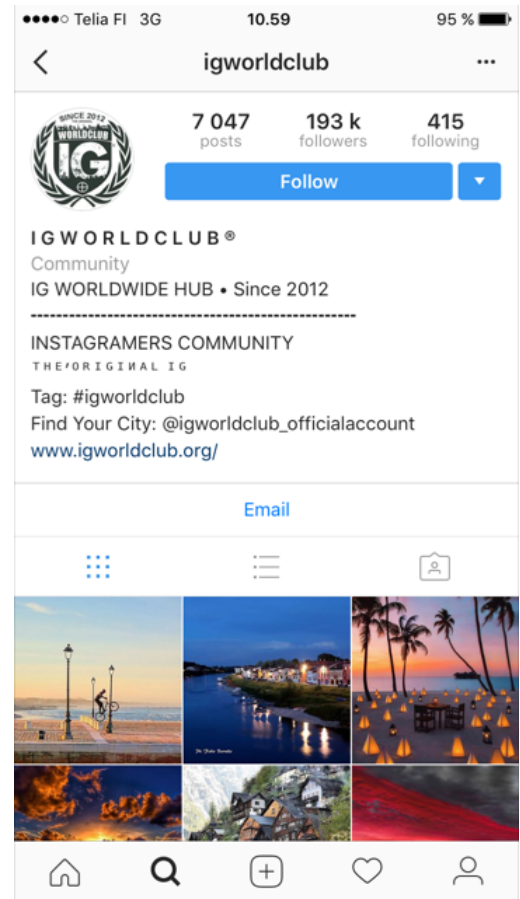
●●●●○ Telia FI 3G 10.59 95 %

igworldclub

SINCE 2012
WORLDCLUB
IG

7 047
posts

193 k
followers

415
following

Follow

I G W O R L D C L U B ®
Community
IG WORLDWIDE HUB • Since 2012
------------------------------------------------------
INSTAGRAMERS COMMUNITY
THE ORIGINAL IG

Tag: #igworldclub
Find Your City: @igworldclub_officialaccount
www.igworldclub.org/

Email